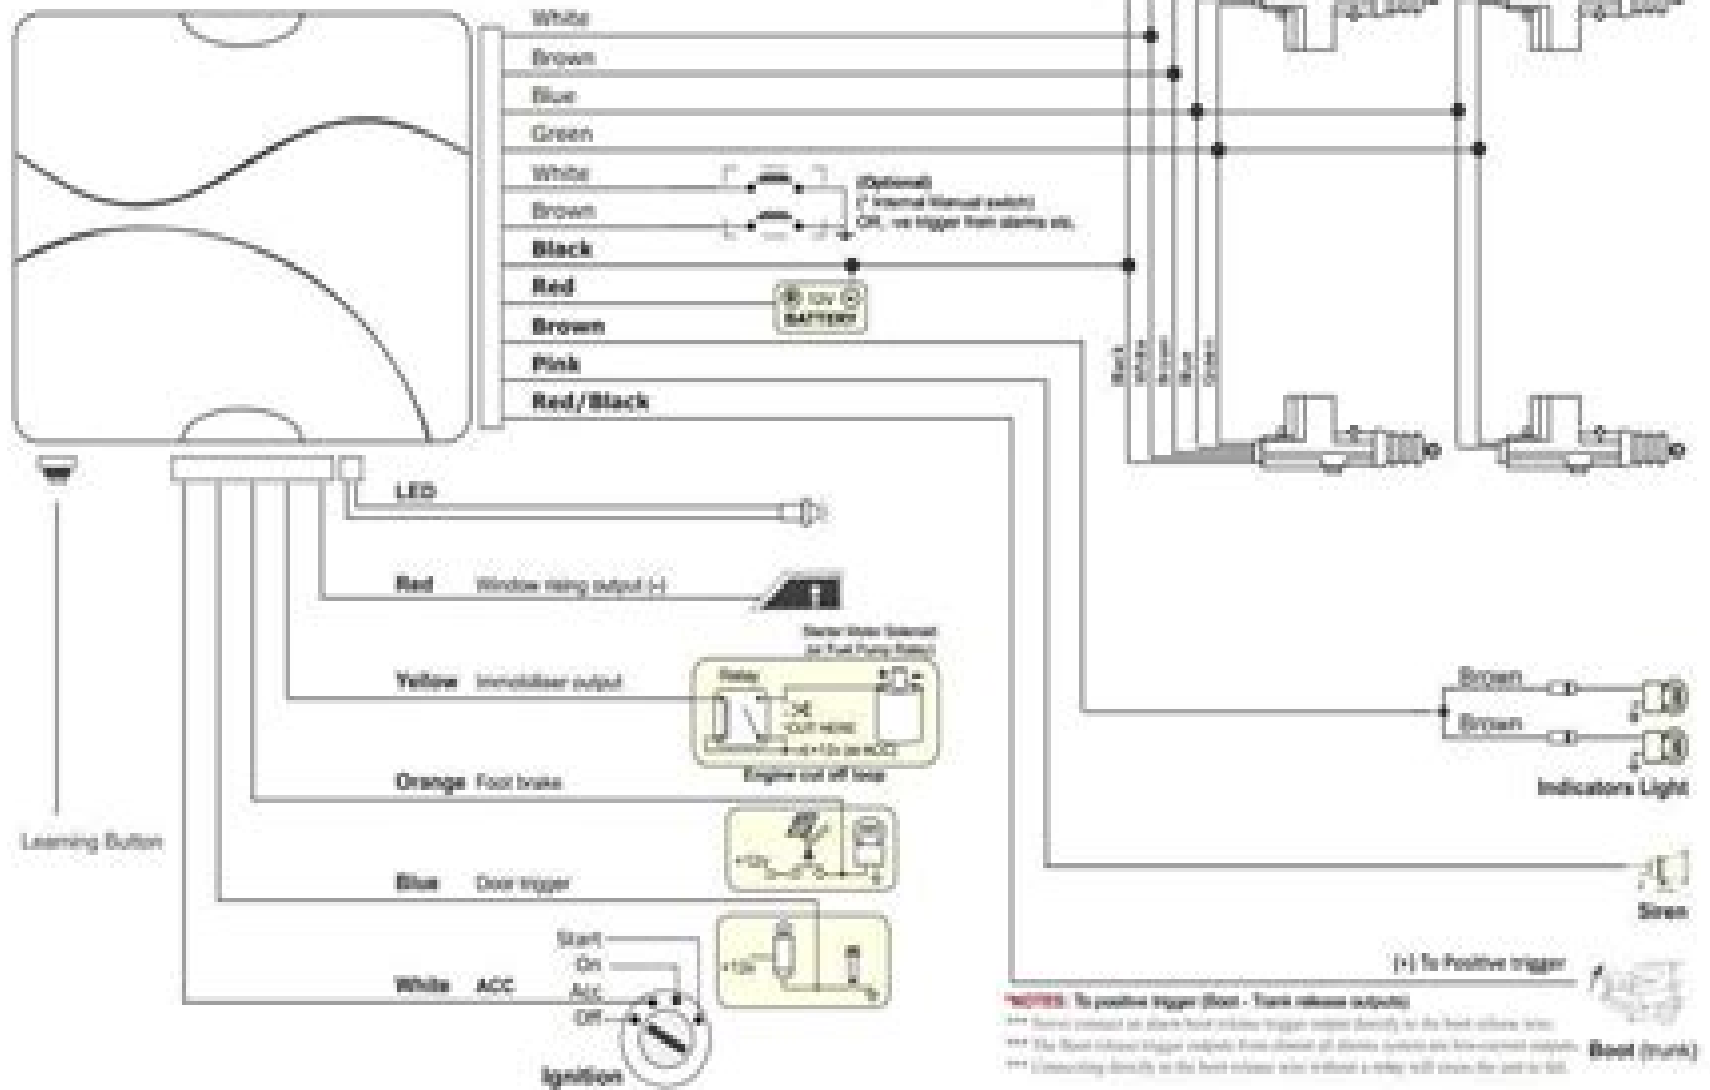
White
Brown
Blue
Green
White
Brown
(Optional)
(* Internal Manual switch)
OR, -ve trigger from alarms etc.
Black
Red
12V
BATTERY
Brown
Pink
Red/Black
Black
White
Brown
Blue
Green
LED
Red Window rising output (-)
Starter Motor Solenoid
(or Fuel Pump Relay)
Yellow Immobiliser output
Relay
CUT HERE
+12v (in ACC)
Engine cut off loop
Orange Foot brake
+12v
Blue Door trigger
+12v
Start
On
White ACC
Acc
Off
Ignition
Learning Button
Brown
Brown
Indicators Light
Siren
(+) To Positive trigger
*NOTES: To positive trigger (Boot - Trunk release outputs)
*** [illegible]
*** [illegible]
*** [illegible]
Boot (trunk)